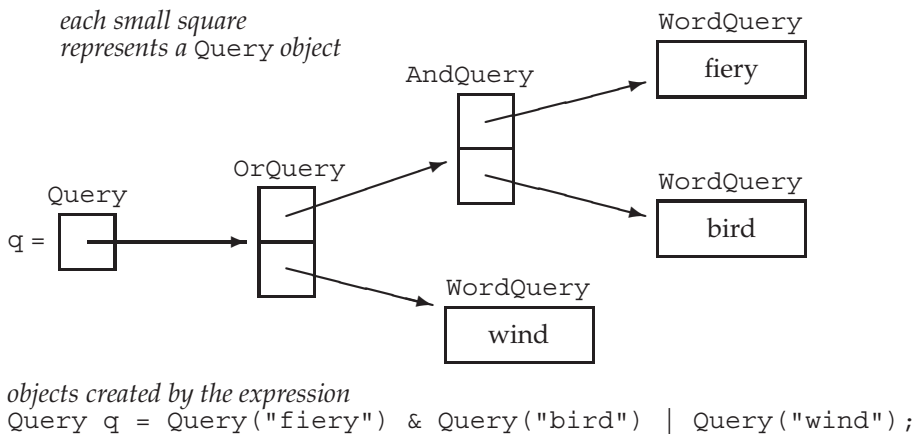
each small square represents a Query object

WordQuery
fiery

AndQuery

OrQuery

WordQuery
bird

Query
q =

WordQuery
wind

objects created by the expression
Query q = Query("fiery") & Query("bird") | Query("wind");